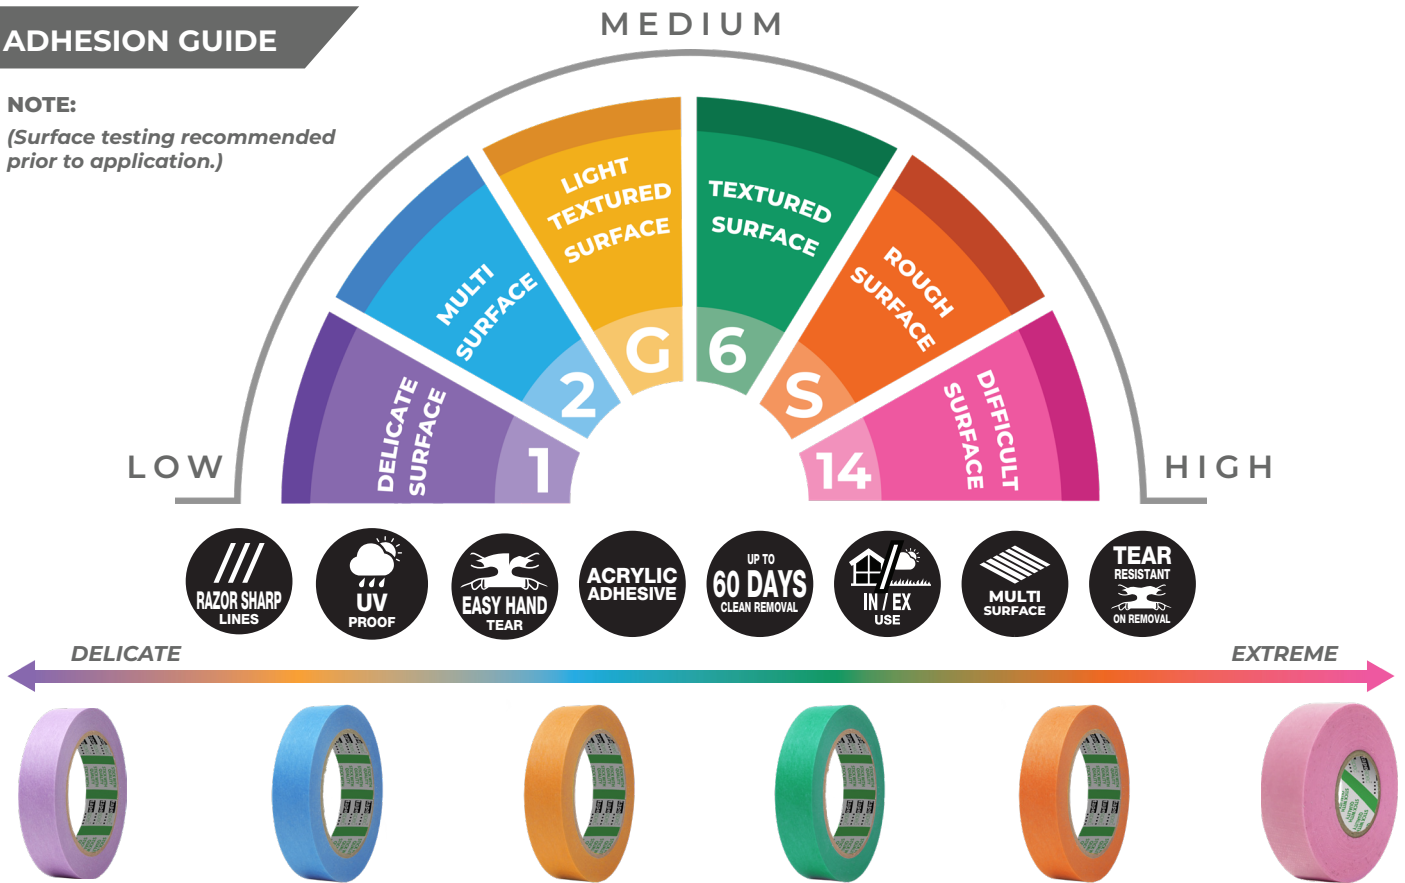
ADHESION GUIDE

NOTE:
(Surface testing recommended prior to application.)

MEDIUM

LOW

HIGH

DELICATE SURFACE
1

MULTI SURFACE
2

LIGHT TEXTURED SURFACE
G

TEXTURED SURFACE
6

ROUGH SURFACE
S

DIFFICULT SURFACE
14

RAZOR SHARP LINES

UV PROOF

EASY HAND TEAR

ACRYLIC ADHESIVE

UP TO 60 DAYS CLEAN REMOVAL

IN / EX USE

MULTI SURFACE

TEAR RESISTANT ON REMOVAL

DELICATE

EXTREME